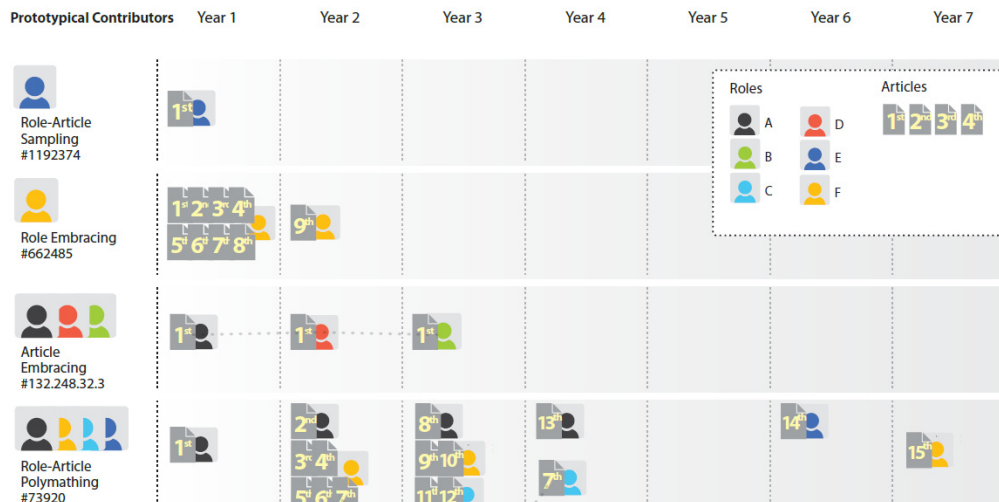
Prototypical Contributors Year 1 Year 2 Year 3 Year 4 Year 5 Year 6 Year 7

Roles
A
B
C
D
E
F

Articles
1st 2nd 3rd 4th

Role-Article Sampling
#1192374
1st

Role Embracing
#662485
1st 2nd 3rd 4th 5th 6th 7th 8th
9th

Article Embracing
#132.248.32.3
1st
1st
1st

Role-Article Polymathing
#73920
1st
2nd
3rd 4th
5th 6th 7th
8th
9th 10th
11th 12th
13th
7th
14th
15th